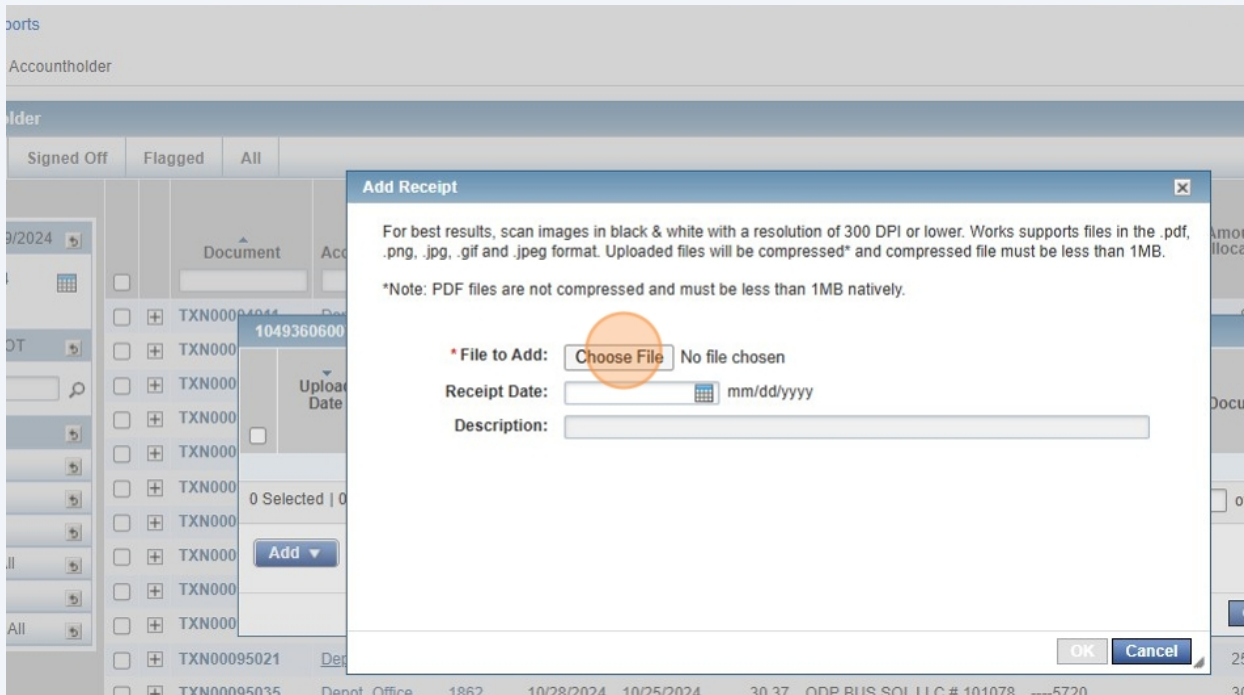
ports

Accountholder

lder

Signed Off | Flagged | All

9/2024

DT

ll

All

Document

Acc

TXN00094911

TXN000

TXN000

TXN000

TXN000

TXN000

TXN000

TXN000

TXN000

TXN000

TXN00095021 Dep

TXN00095035 Depot Office 1862 10/28/2024 10/25/2024 30.37 ODP BUS SOL LLC # 101078 ----5720

1049360600

Upload Date

0 Selected | 0

Add ▾

Amo Alloca

Docu

25

36

Add Receipt

For best results, scan images in black & white with a resolution of 300 DPI or lower. Works supports files in the .pdf, .png, .jpg, .gif and .jpeg format. Uploaded files will be compressed* and compressed file must be less than 1MB.

*Note: PDF files are not compressed and must be less than 1MB natively.

* File to Add: Choose File No file chosen

Receipt Date: mm/dd/yyyy

Description:

OK Cancel